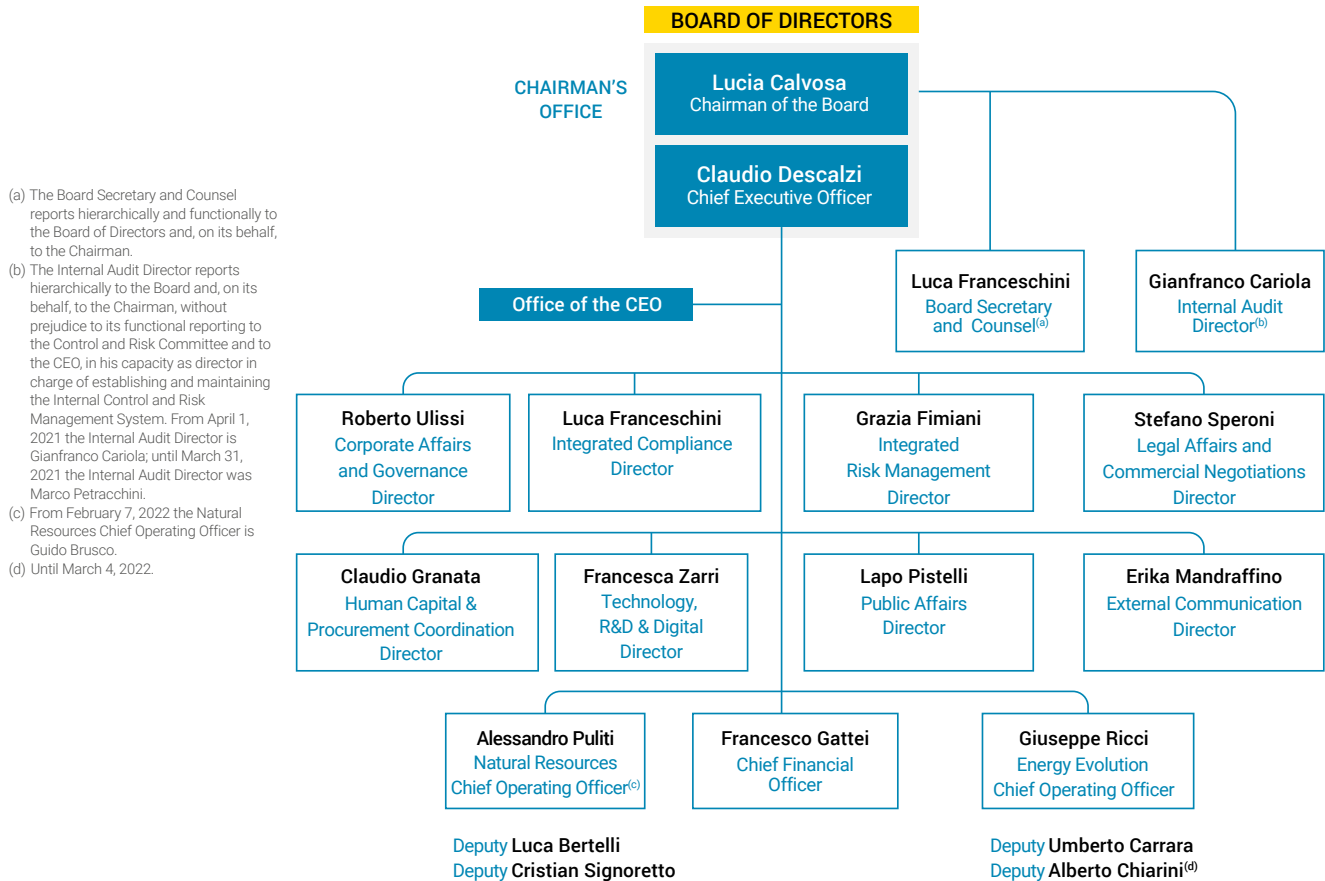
BOARD OF DIRECTORS

CHAIRMAN'S OFFICE

Lucia Calvosa
Chairman of the Board

Claudio Descalzi
Chief Executive Officer

(a) The Board Secretary and Counsel reports hierarchically and functionally to the Board of Directors and, on its behalf, to the Chairman.
(b) The Internal Audit Director reports hierarchically to the Board and, on its behalf, to the Chairman, without prejudice to its functional reporting to the Control and Risk Committee and to the CEO, in his capacity as director in charge of establishing and maintaining the Internal Control and Risk Management System. From April 1, 2021 the Internal Audit Director is Gianfranco Cariola; until March 31, 2021 the Internal Audit Director was Marco Petracchini.
(c) From February 7, 2022 the Natural Resources Chief Operating Officer is Guido Brusco.
(d) Until March 4, 2022.

Office of the CEO

Luca Franceschini
Board Secretary and Counsel$^{(a)}$

Gianfranco Cariola
Internal Audit Director$^{(b)}$

Roberto Ulissi
Corporate Affairs and Governance Director

Luca Franceschini
Integrated Compliance Director

Grazia Fimiani
Integrated Risk Management Director

Stefano Speroni
Legal Affairs and Commercial Negotiations Director

Claudio Granata
Human Capital & Procurement Coordination Director

Francesca Zarri
Technology, R&D & Digital Director

Lapo Pistelli
Public Affairs Director

Erika Mandraffino
External Communication Director

Alessandro Puliti
Natural Resources Chief Operating Officer$^{(c)}$

Francesco Gattei
Chief Financial Officer

Giuseppe Ricci
Energy Evolution Chief Operating Officer

Deputy Luca Bertelli
Deputy Cristian Signoretto

Deputy Umberto Carrara
Deputy Alberto Chiarini$^{(d)}$